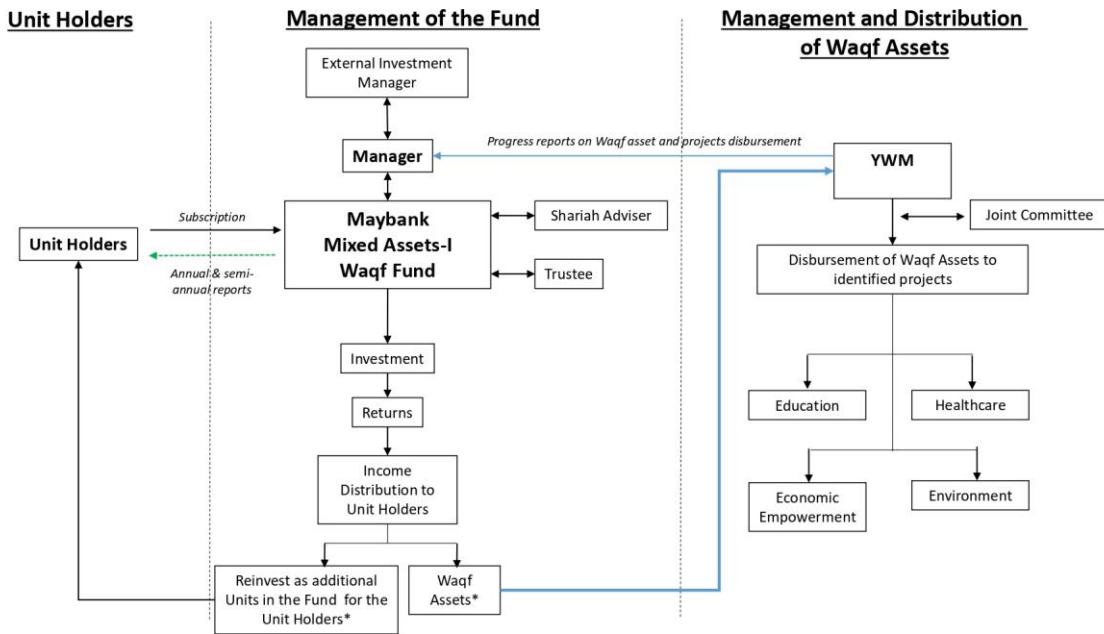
Unit Holders

Management of the Fund

Management and Distribution of Waqf Assets

External Investment Manager

Progress reports on Waqf asset and projects disbursement

Manager

YWM

Subscription

Maybank Mixed Assets-I Waqf Fund

Shariah Adviser

Joint Committee

Unit Holders

Annual & semi-annual reports

Trustee

Disbursement of Waqf Assets to identified projects

Investment

Returns

Education

Healthcare

Income Distribution to Unit Holders

Economic Empowerment

Environment

Reinvest as additional Units in the Fund for the Unit Holders*

Waqf Assets*